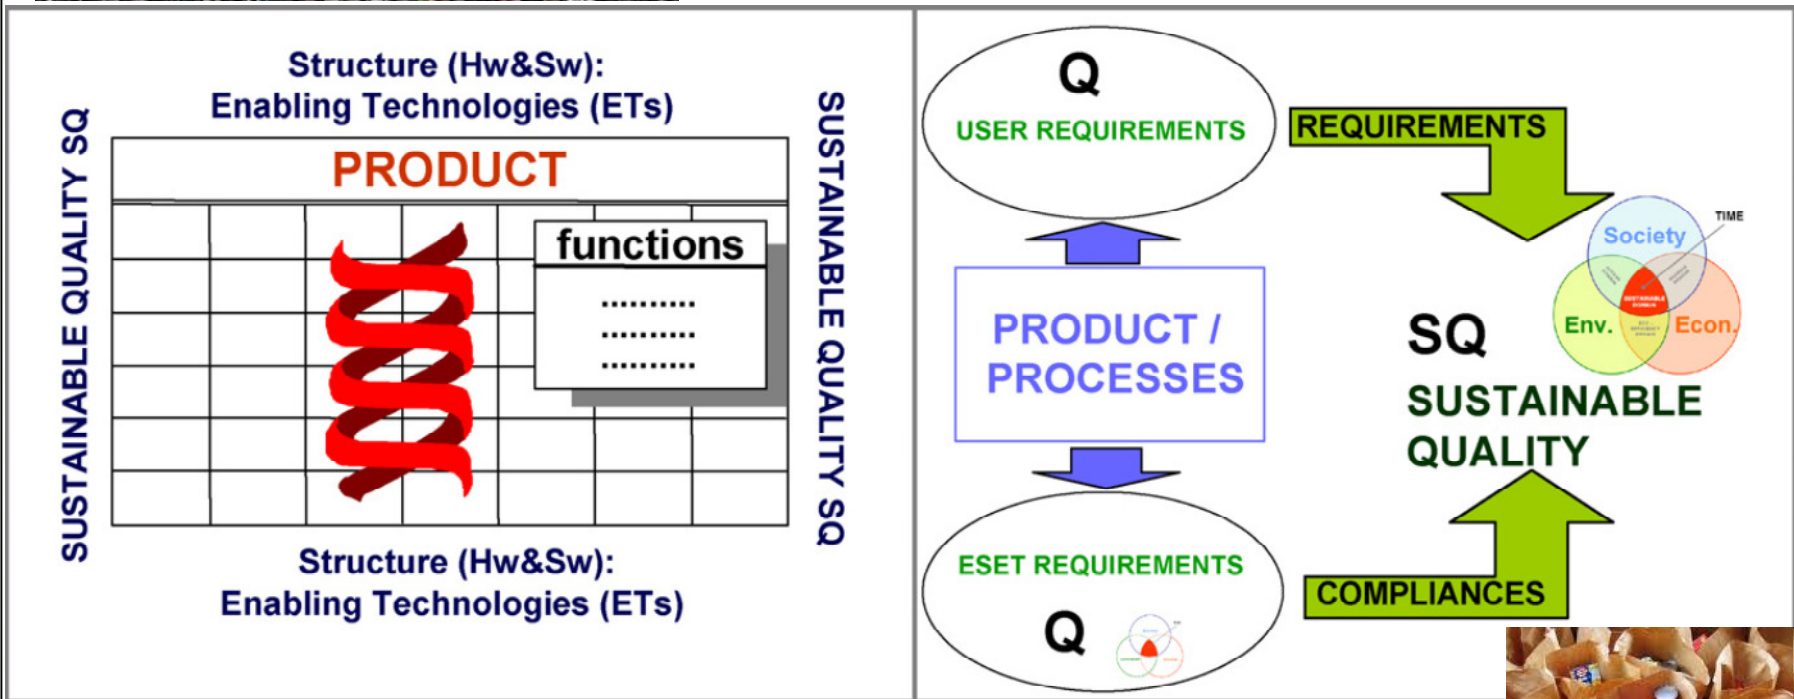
Structure (Hw&Sw):
Enabling Technologies (ETs)

SUSTAINABLE QUALITY SQ

PRODUCT

functions
..........
..........
..........

SUSTAINABLE QUALITY SQ

Structure (Hw&Sw):
Enabling Technologies (ETs)

Q
USER REQUIREMENTS

REQUIREMENTS

PRODUCT / PROCESSES

TIME
Society
Env.
Econ.

SQ
SUSTAINABLE QUALITY

ESET REQUIREMENTS
Q

COMPLIANCES